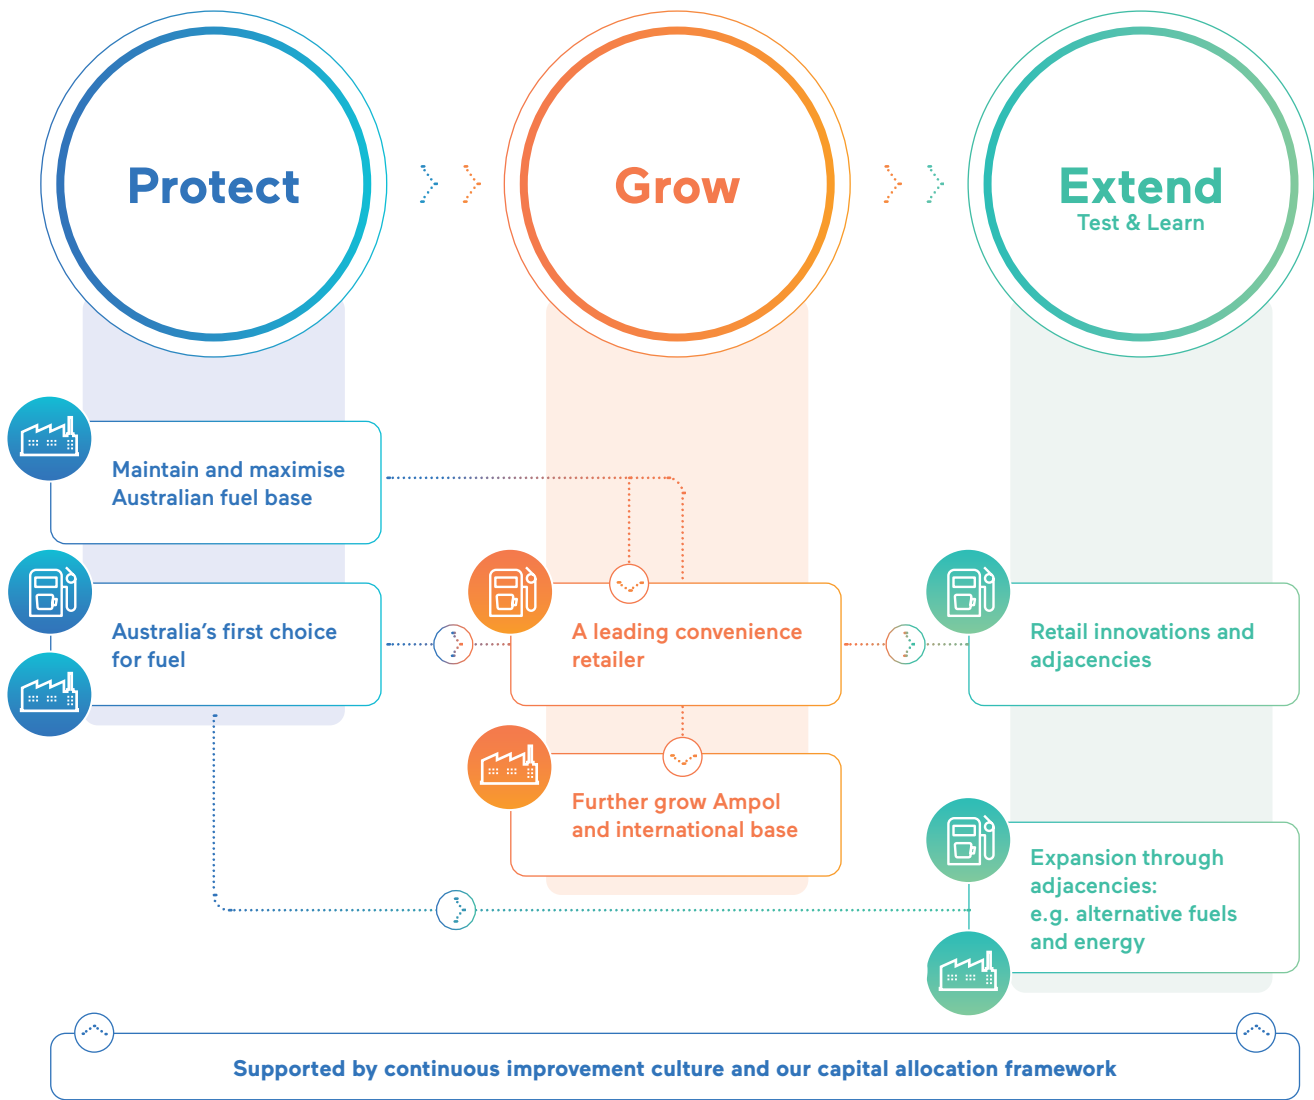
Protect

Grow

Extend
Test & Learn

Maintain and maximise Australian fuel base

Australia's first choice for fuel

A leading convenience retailer

Retail innovations and adjacencies

Further grow Ampol and international base

Expansion through adjacencies: e.g. alternative fuels and energy

Supported by continuous improvement culture and our capital allocation framework